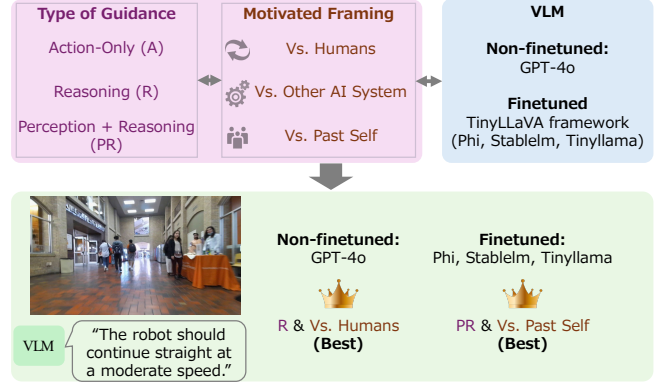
Type of Guidance

Action-Only (A)

Reasoning (R)

Perception + Reasoning (PR)

Motivated Framing

Vs. Humans

Vs. Other AI System

Vs. Past Self

VLM

Non-finetuned:
GPT-4o

Finetuned
TinyLLaVA framework
(Phi, Stablelm, Tinyllama)

VLM

"The robot should continue straight at a moderate speed."

Non-finetuned:
GPT-4o

R & Vs. Humans
(Best)

Finetuned:
Phi, Stablelm, Tinyllama

PR & Vs. Past Self
(Best)